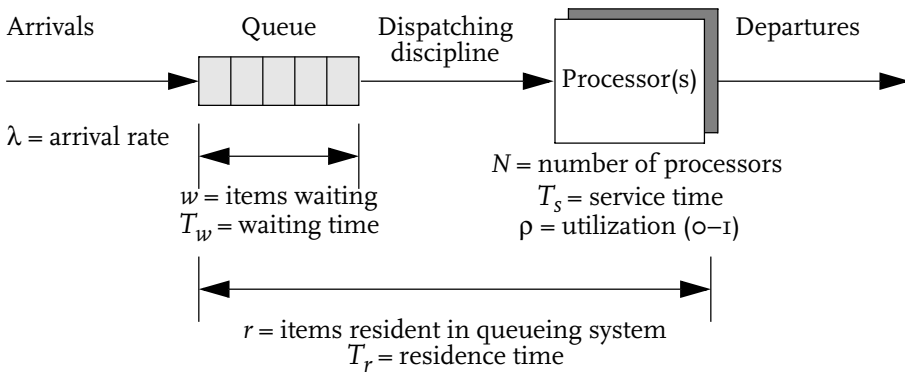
Arrivals

Queue

Dispatching discipline

Processor(s)

Departures

$\lambda$ = arrival rate

$w$ = items waiting
$T_w$ = waiting time

$N$ = number of processors
$T_s$ = service time
$\rho$ = utilization (0–1)

$r$ = items resident in queueing system
$T_r$ = residence time